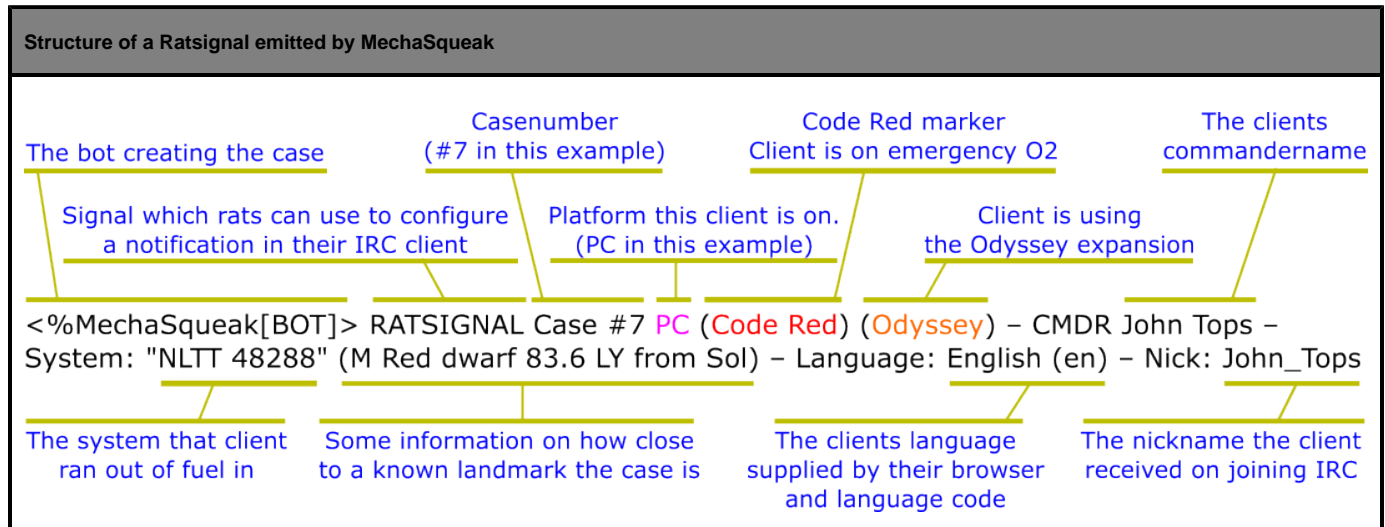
Structure of a Ratsignal emitted by MechaSqueak

The bot creating the case

Casenumber
(#7 in this example)

Code Red marker
Client is on emergency O2

The clients commandername

Signal which rats can use to configure a notification in their IRC client

Platform this client is on. (PC in this example)

Client is using the Odyssey expansion

<%MechaSqueak[BOT]> RATSIGNAL Case #7 PC (Code Red) (Odyssey) – CMDR John Tops – System: "NLTT 48288" (M Red dwarf 83.6 LY from Sol) – Language: English (en) – Nick: John_Tops

The system that client ran out of fuel in

Some information on how close to a known landmark the case is

The clients language supplied by their browser and language code

The nickname the client received on joining IRC